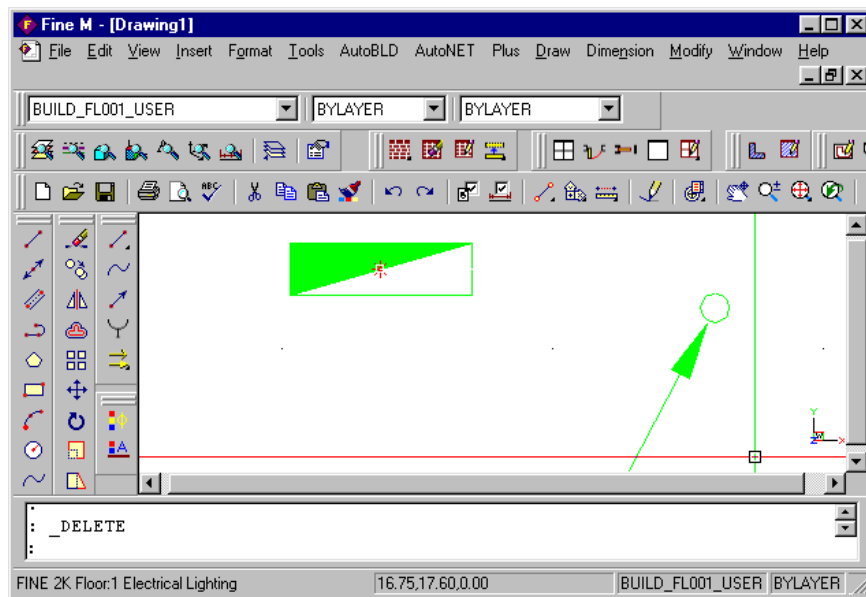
Fine M - [Drawing1]

File Edit View Insert Format Tools AutoBLD AutoNET Plus Draw Dimension Modify Window Help

BUILD_FL001_USER BYLAYER BYLAYER

Y

X

:
: _DELETE
:

FINE 2K Floor:1 Electrical Lighting 16.75,17.60,0.00 BUILD_FL001_USER BYLAYER